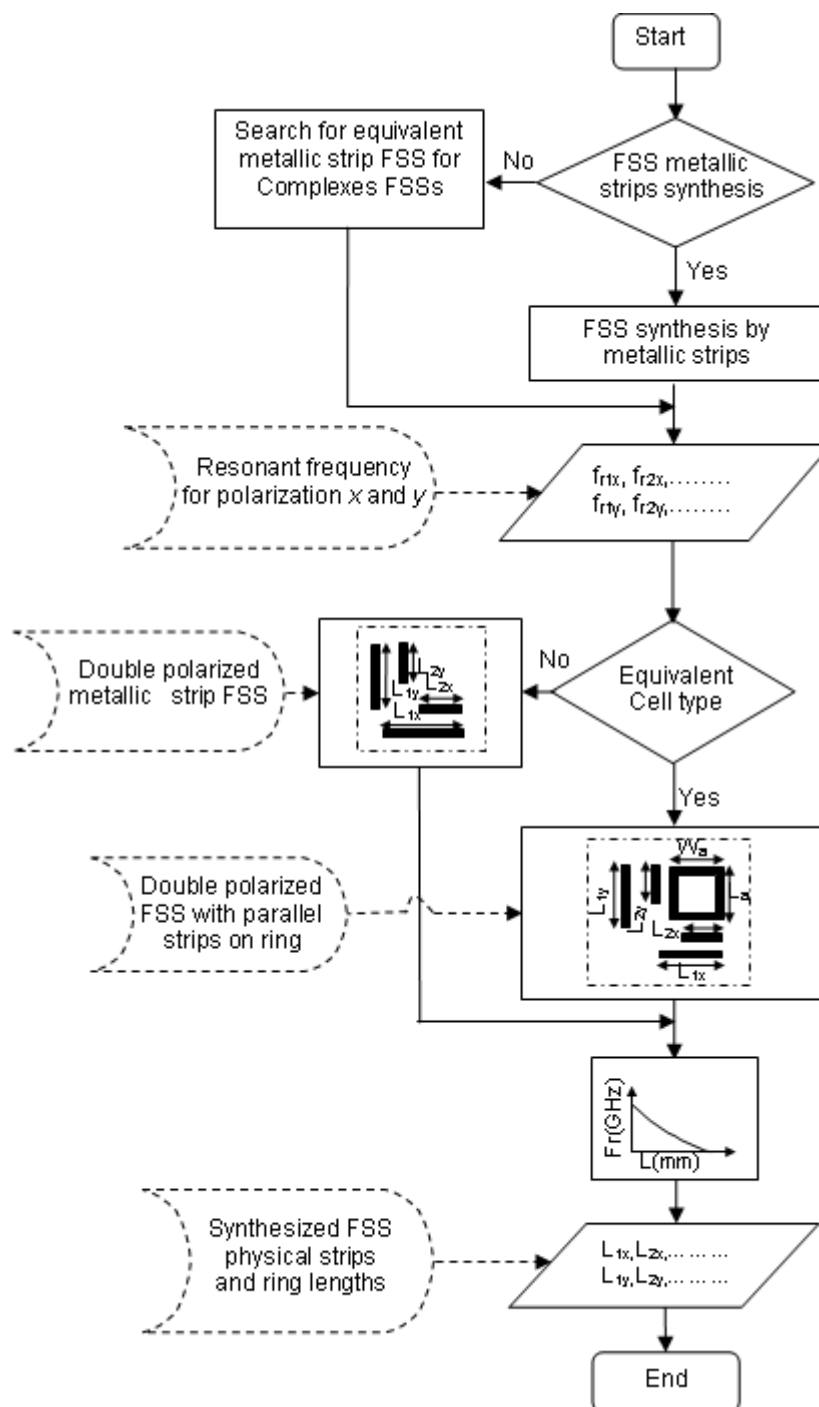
Start

Search for equivalent metallic strip FSS for Complexes FSSs

No

FSS metallic strips synthesis

Yes

FSS synthesis by metallic strips

Resonant frequency for polarization $x$ and $y$

$f_{r1x}$, $f_{r2x}$,........
$f_{r1y}$, $f_{r2y}$,........

Double polarized metallic strip FSS

$L_{1y}$ $L_{2y}$ $L_{2x}$ $L_{1x}$

No

Equivalent Cell type

Yes

Double polarized FSS with parallel strips on ring

$W_a$ $L_{1y}$ $L_{2y}$ $L_{2x}$ $L_{1x}$ $a$

Fr(GHz)
L(mm)

Synthesized FSS physical strips and ring lengths

$L_{1x}$,$L_{2x}$,... ... ...
$L_{1y}$,$L_{2y}$,... ... ...

End